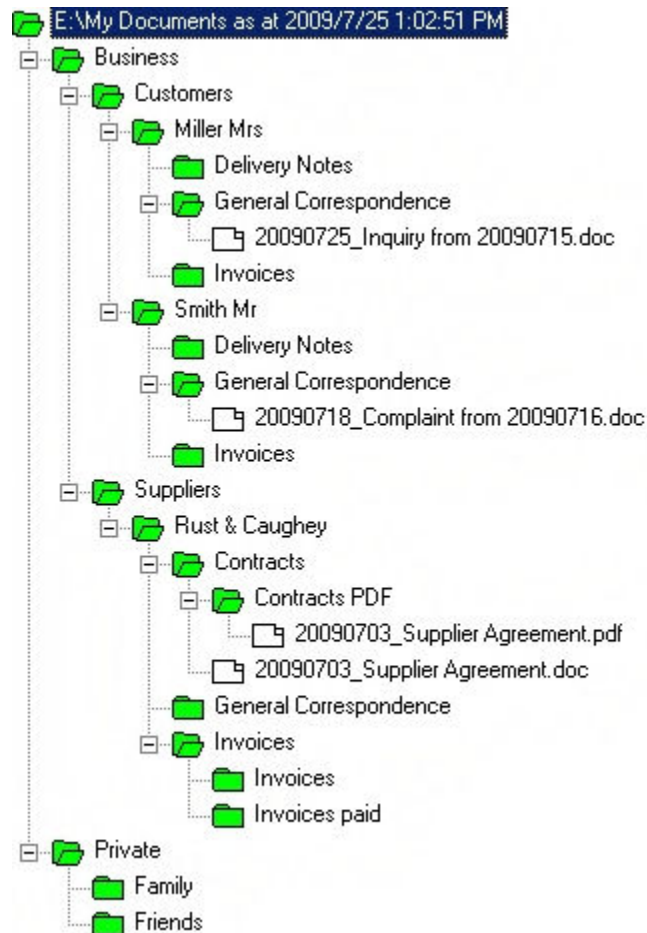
E:\My Documents as at 2009/7/25 1:02:51 PM
Business
Customers
Miller Mrs
Delivery Notes
General Correspondence
20090725_Inquiry from 20090715.doc
Invoices
Smith Mr
Delivery Notes
General Correspondence
20090718_Complaint from 20090716.doc
Invoices
Suppliers
Rust & Caughey
Contracts
Contracts PDF
20090703_Supplier Agreement.pdf
20090703_Supplier Agreement.doc
General Correspondence
Invoices
Invoices
Invoices paid
Private
Family
Friends